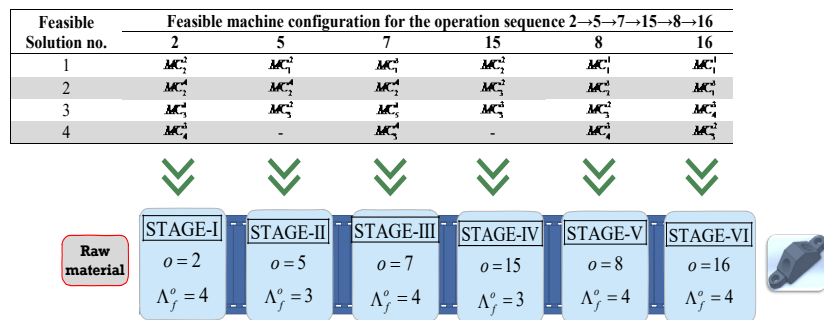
| Feasible Solution no. | Feasible machine configuration for the operation sequence 2→5→7→15→8→16 | | | | | |
|---|---|---|---|---|---|---|
| | 2 | 5 | 7 | 15 | 8 | 16 |
| 1 | $MC_2^2$ | $MC_1^2$ | $MC_1^3$ | $MC_2^2$ | $MC_1^1$ | $MC_1^1$ |
| 2 | $MC_2^4$ | $MC_2^4$ | $MC_2^4$ | $MC_3^3$ | $MC_2^3$ | $MC_2^1$ |
| 3 | $MC_3^3$ | $MC_3^2$ | $MC_5^1$ | $MC_3^3$ | $MC_3^2$ | $MC_4^3$ |
| 4 | $MC_4^3$ | - | $MC_3^4$ | - | $MC_4^3$ | $MC_5^2$ |

Raw material

STAGE-I
$o = 2$
$\Lambda_f^o = 4$

STAGE-II
$o = 5$
$\Lambda_f^o = 3$

STAGE-III
$o = 7$
$\Lambda_f^o = 4$

STAGE-IV
$o = 15$
$\Lambda_f^o = 3$

STAGE-V
$o = 8$
$\Lambda_f^o = 4$

STAGE-VI
$o = 16$
$\Lambda_f^o = 4$